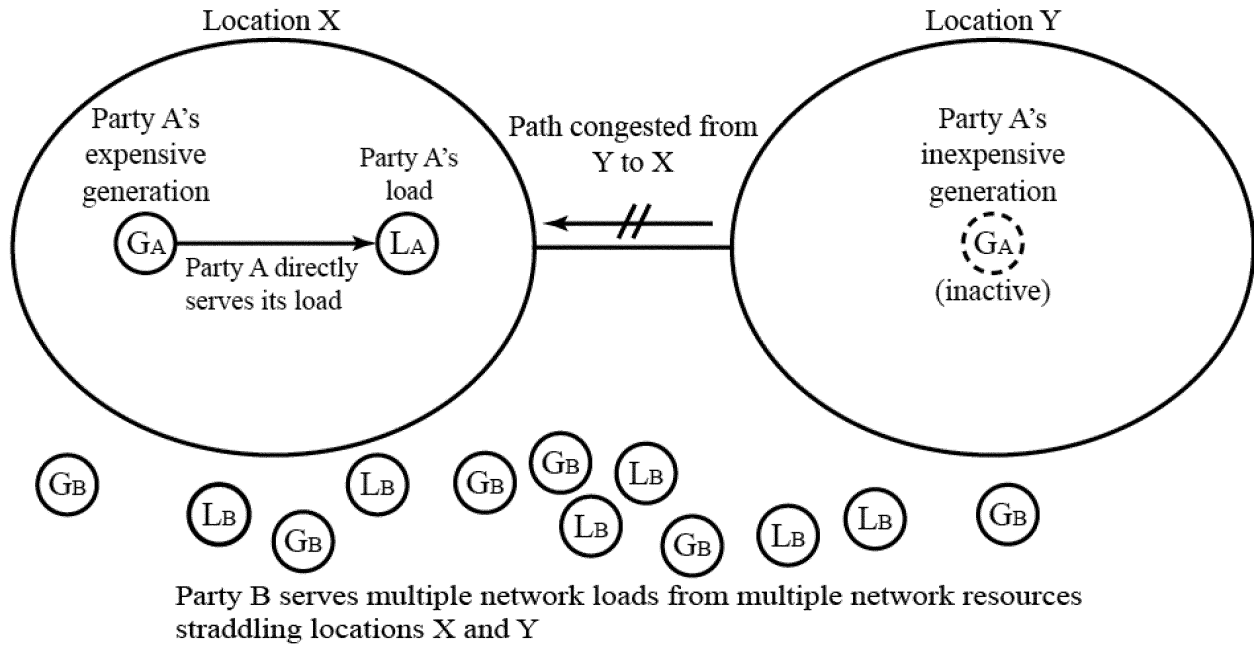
Location X

Location Y

Party A's expensive generation

Party A's load

$G_A$

$L_A$

Party A directly serves its load

Path congested from Y to X

Party A's inexpensive generation

$G_A$

(inactive)

$G_B$ $L_B$ $G_B$ $L_B$ $G_B$ $G_B$ $L_B$ $L_B$ $G_B$ $L_B$ $L_B$ $G_B$

Party B serves multiple network loads from multiple network resources straddling locations X and Y